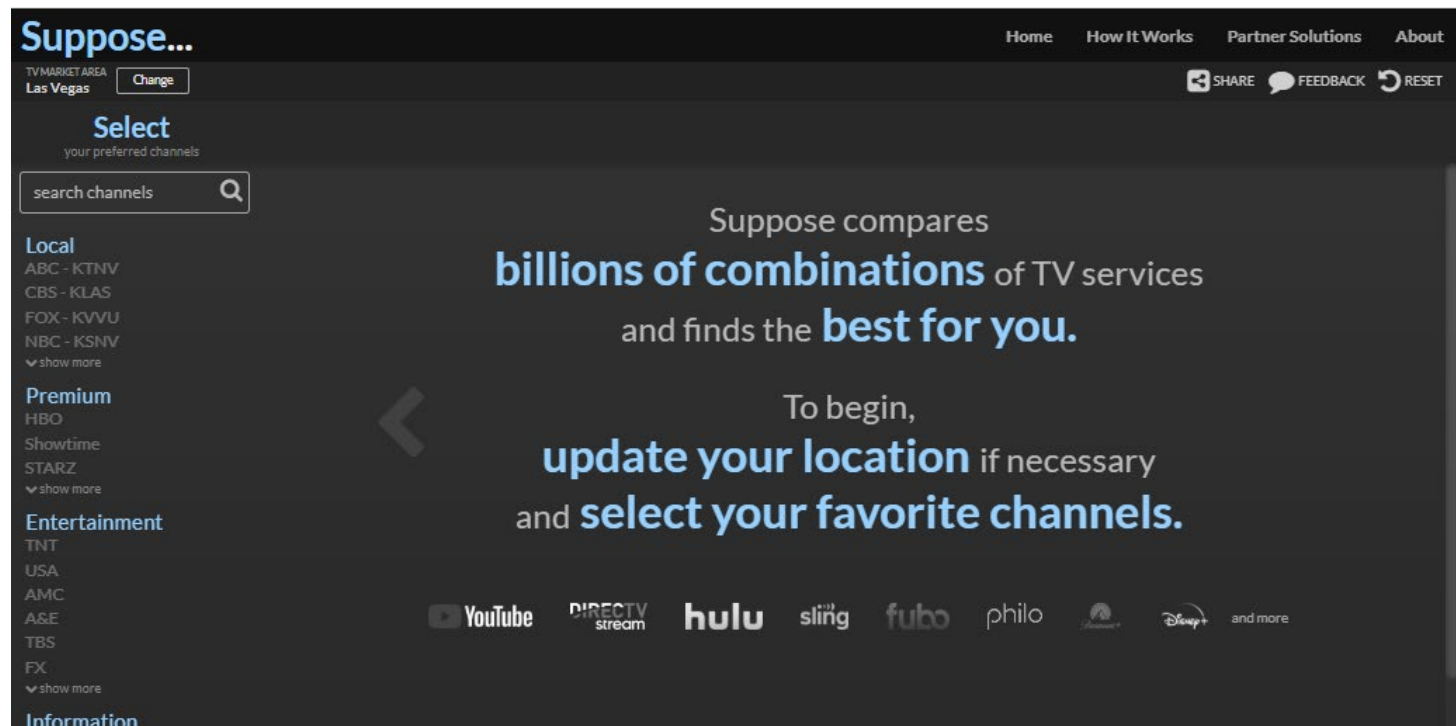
Suppose...

Home How It Works Partner Solutions About

TV MARKET AREA
Las Vegas
Change

SHARE FEEDBACK RESET

Select
your preferred channels

search channels

Local
ABC - KTNV
CBS - KLAS
FOX - KVVU
NBC - KSNV
show more

Premium
HBO
Showtime
STARZ
show more

Entertainment
TNT
USA
AMC
A&E
TBS
FX
show more

Information

Suppose compares
billions of combinations of TV services
and finds the best for you.

To begin,
update your location if necessary
and select your favorite channels.

YouTube DIRECTV stream hulu sling fubo philo Paramount+ Disney+ and more